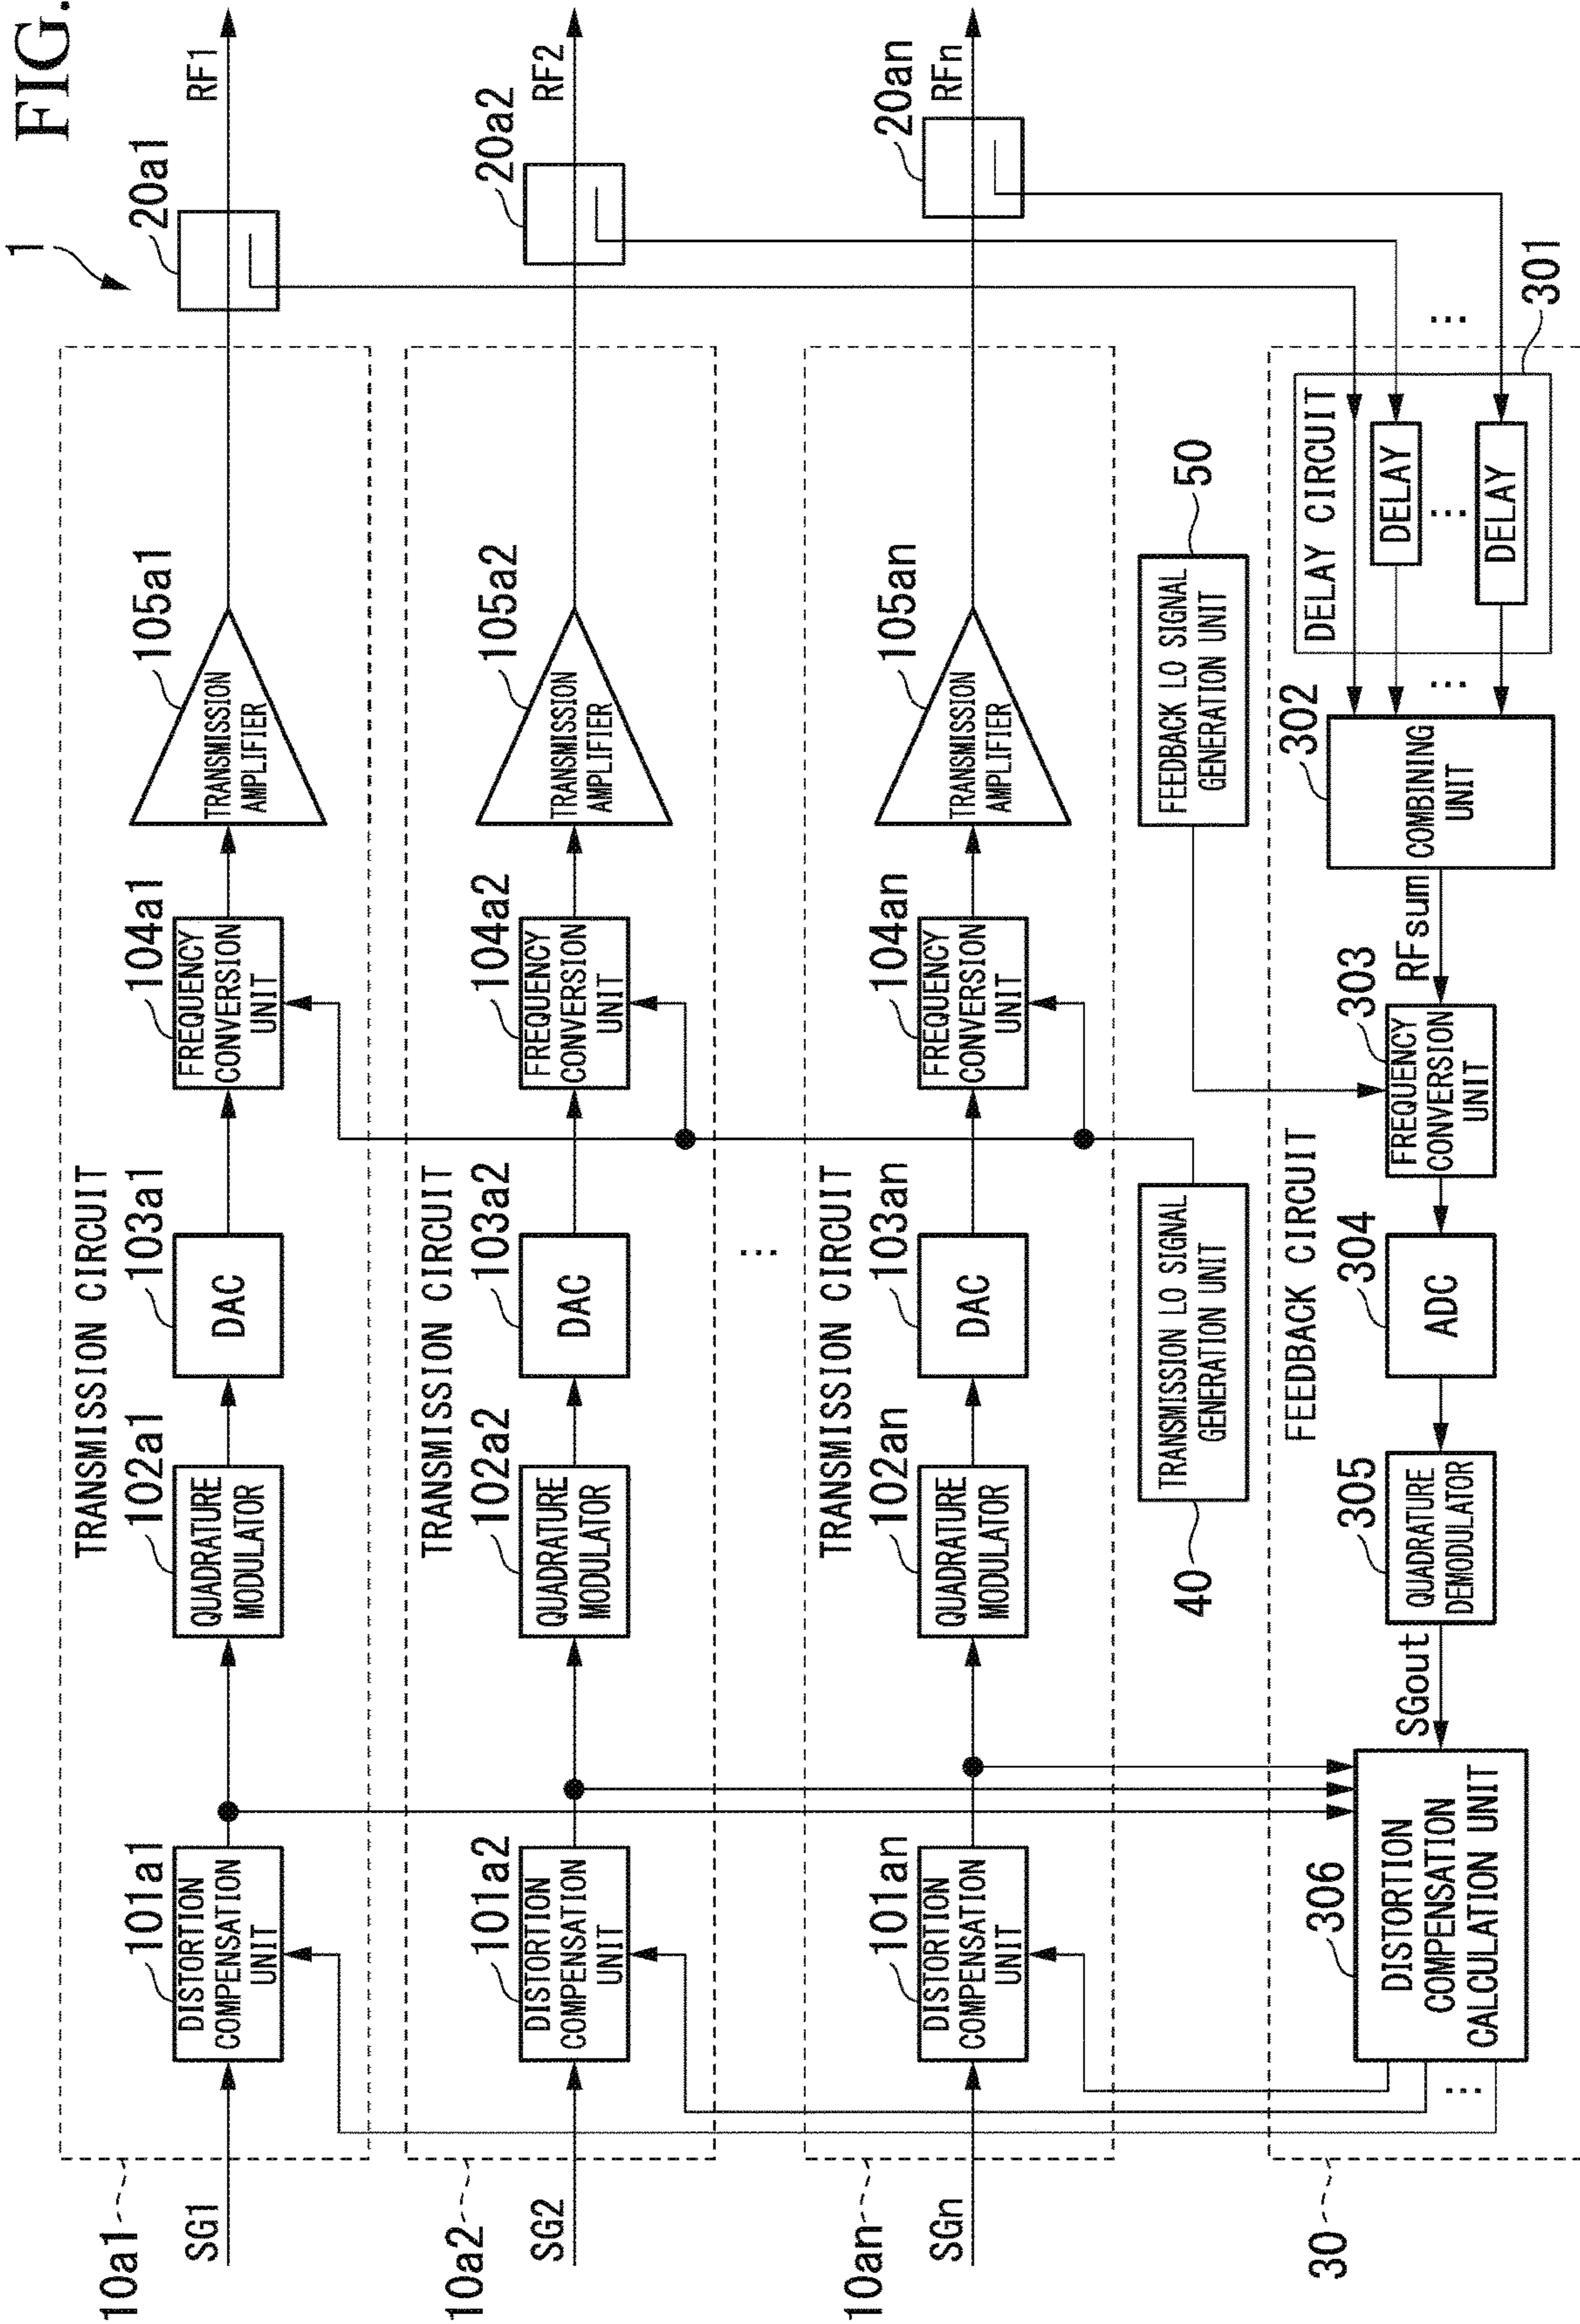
FIG.

1

TRANSMISSION CIRCUIT

10a1

SG1

101a1
DISTORTION COMPENSATION UNIT

102a1
QUADRATURE MODULATOR

103a1
DAC

104a1
FREQUENCY CONVERSION UNIT

105a1
TRANSMISSION AMPLIFIER

20a1

RF1

TRANSMISSION CIRCUIT

10a2

SG2

101a2
DISTORTION COMPENSATION UNIT

102a2
QUADRATURE MODULATOR

103a2
DAC

104a2
FREQUENCY CONVERSION UNIT

105a2
TRANSMISSION AMPLIFIER

20a2

RF2

TRANSMISSION CIRCUIT

10an

SGn

101an
DISTORTION COMPENSATION UNIT

102an
QUADRATURE MODULATOR

103an
DAC

104an
FREQUENCY CONVERSION UNIT

105an
TRANSMISSION AMPLIFIER

20an

RFn

40
TRANSMISSION LO SIGNAL GENERATION UNIT

50
FEEDBACK LO SIGNAL GENERATION UNIT

FEEDBACK CIRCUIT

30

306
DISTORTION COMPENSATION CALCULATION UNIT

SGout

305
QUADRATURE DEMODULATOR

304
ADC

303
FREQUENCY CONVERSION UNIT

RFsum

302
COMBINING UNIT

301
DELAY CIRCUIT
DELAY
DELAY